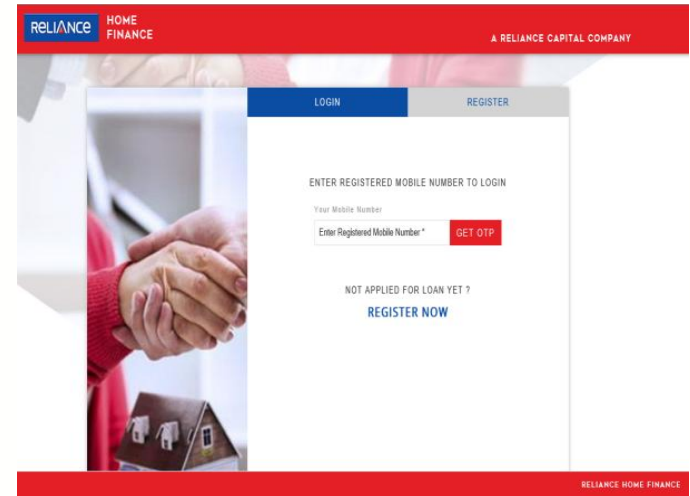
RELIANCE HOME FINANCE

A RELIANCE CAPITAL COMPANY

LOGIN

REGISTER

ENTER REGISTERED MOBILE NUMBER TO LOGIN

Your Mobile Number

Enter Registered Mobile Number *

GET OTP

NOT APPLIED FOR LOAN YET ?

REGISTER NOW

RELIANCE HOME FINANCE